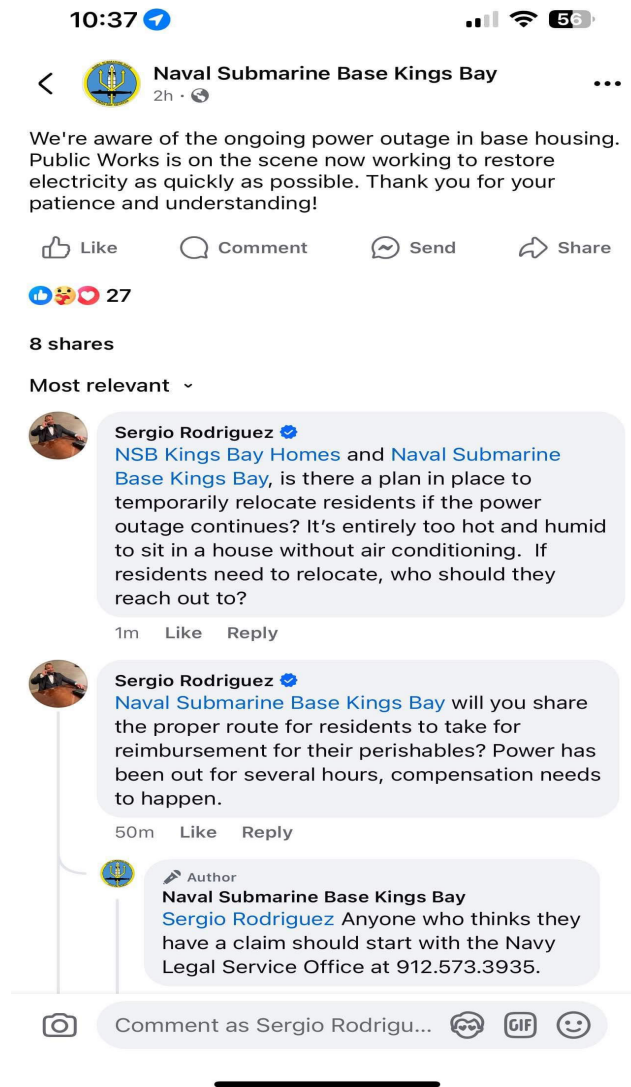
10:37

56

Naval Submarine Base Kings Bay
2h ·

We're aware of the ongoing power outage in base housing. Public Works is on the scene now working to restore electricity as quickly as possible. Thank you for your patience and understanding!

Like Comment Send Share

27

8 shares

Most relevant

Sergio Rodriguez
NSB Kings Bay Homes and Naval Submarine Base Kings Bay, is there a plan in place to temporarily relocate residents if the power outage continues? It's entirely too hot and humid to sit in a house without air conditioning. If residents need to relocate, who should they reach out to?

1m Like Reply

Sergio Rodriguez
Naval Submarine Base Kings Bay will you share the proper route for residents to take for reimbursement for their perishables? Power has been out for several hours, compensation needs to happen.

50m Like Reply

Author
Naval Submarine Base Kings Bay
Sergio Rodriguez Anyone who thinks they have a claim should start with the Navy Legal Service Office at 912.573.3935.

Comment as Sergio Rodrigu...

GIF